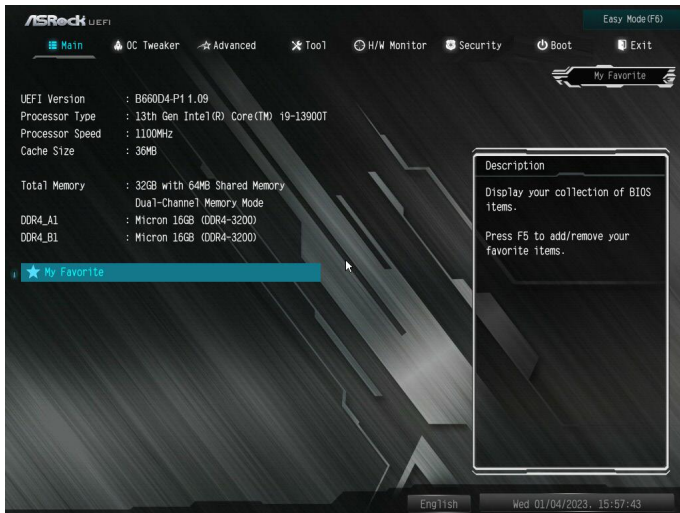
ASRock UEFI

Easy Mode(F6)

Main OC Tweaker Advanced Tool H/W Monitor Security Boot Exit

My Favorite

| | |
|---|---|
| UEFI Version | : B660D4-P1 1.09 |
| Processor Type | : 13th Gen Intel(R) Core(TM) i9-13900T |
| Processor Speed | : 1100MHz |
| Cache Size | : 36MB |
| Total Memory | : 32GB with 64MB Shared Memory Dual-Channel Memory Mode |
| DDR4_A1 | : Micron 16GB (DDR4-3200) |
| DDR4_B1 | : Micron 16GB (DDR4-3200) |

My Favorite

Description

Display your collection of BIOS items.

Press F5 to add/remove your favorite items.

English

Wed 01/04/2023, 15:57:43